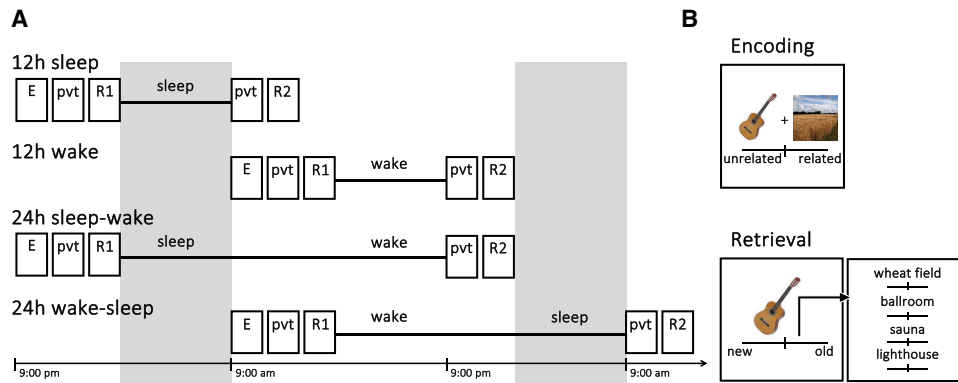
A

12h sleep
E pvt R1 sleep pvt R2

12h wake
E pvt R1 wake pvt R2

24h sleep-wake
E pvt R1 sleep wake pvt R2

24h wake-sleep
E pvt R1 wake sleep pvt R2

9:00 pm 9:00 am 9:00 pm 9:00 am

B

Encoding

+

unrelated related

Retrieval

new old

wheat field
ballroom
sauna
lighthouse